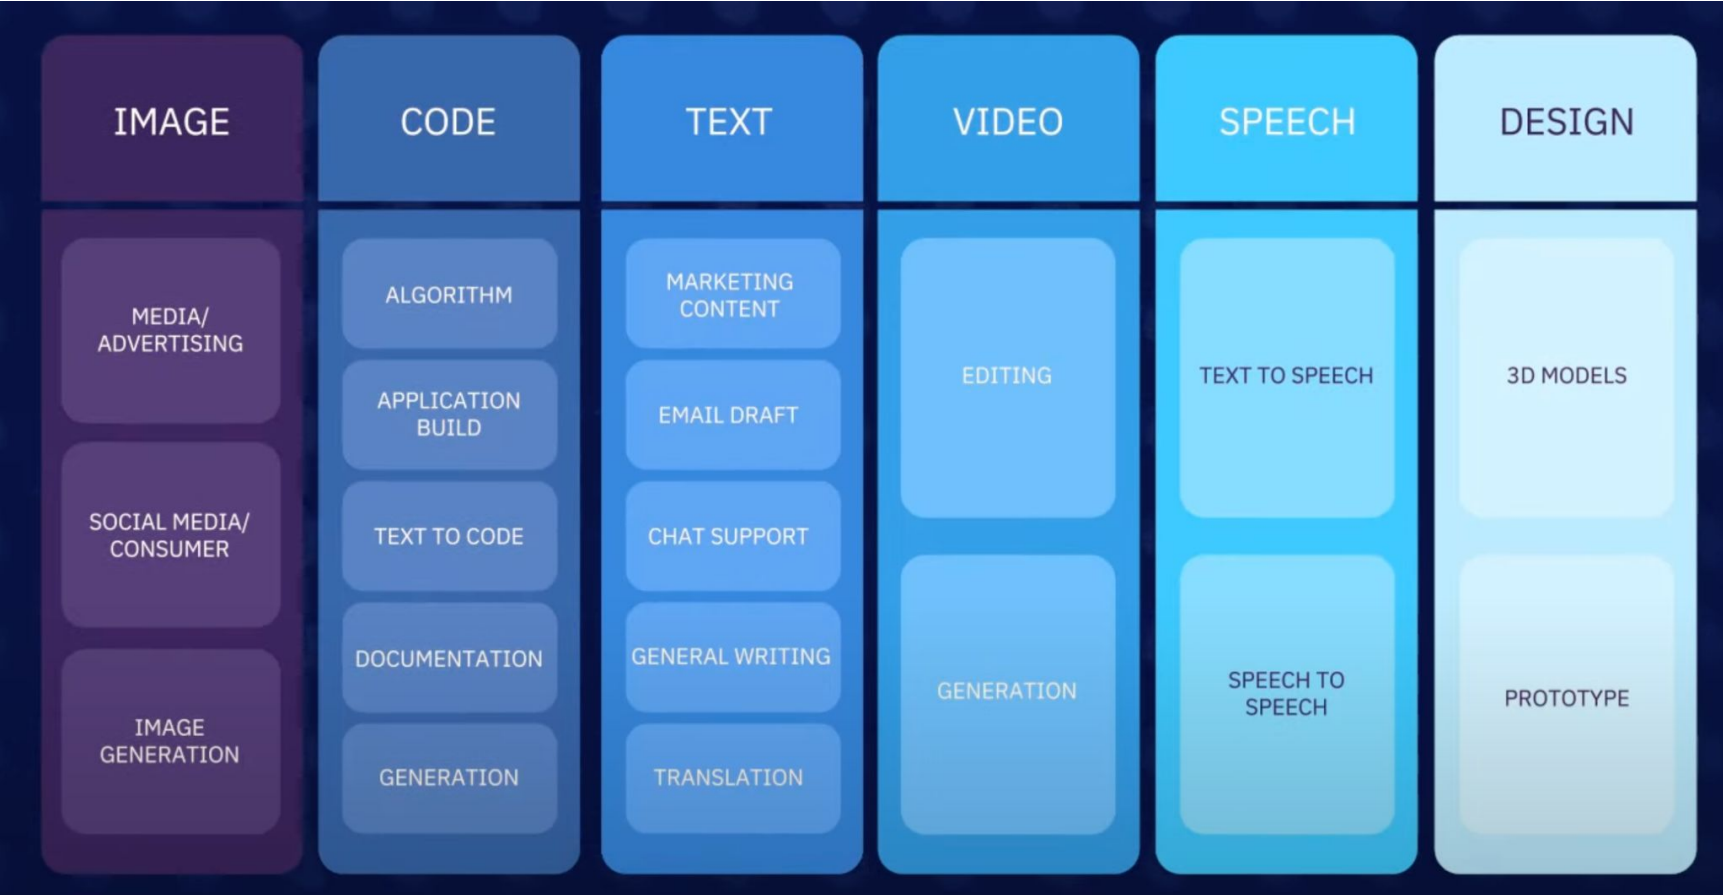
IMAGE

MEDIA/ ADVERTISING

SOCIAL MEDIA/ CONSUMER

IMAGE GENERATION

CODE

ALGORITHM

APPLICATION BUILD

TEXT TO CODE

DOCUMENTATION

GENERATION

TEXT

MARKETING CONTENT

EMAIL DRAFT

CHAT SUPPORT

GENERAL WRITING

TRANSLATION

VIDEO

EDITING

GENERATION

SPEECH

TEXT TO SPEECH

SPEECH TO SPEECH

DESIGN

3D MODELS

PROTOTYPE